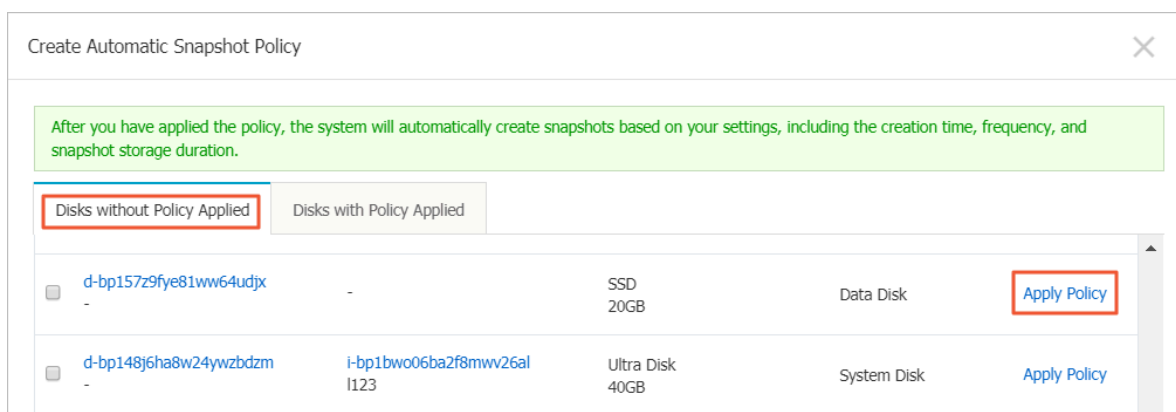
Create Automatic Snapshot Policy

After you have applied the policy, the system will automatically create snapshots based on your settings, including the creation time, frequency, and snapshot storage duration.

Disks without Policy Applied

Disks with Policy Applied

| | | | | |
|---|---|---|---|---|
| d-bp157z9fye81ww64udjx - | - | SSD 20GB | Data Disk | Apply Policy |
| d-bp148j6ha8w24ywzbdzm - | i-bp1bwo06ba2f8mwv26al l123 | Ultra Disk 40GB | System Disk | Apply Policy |